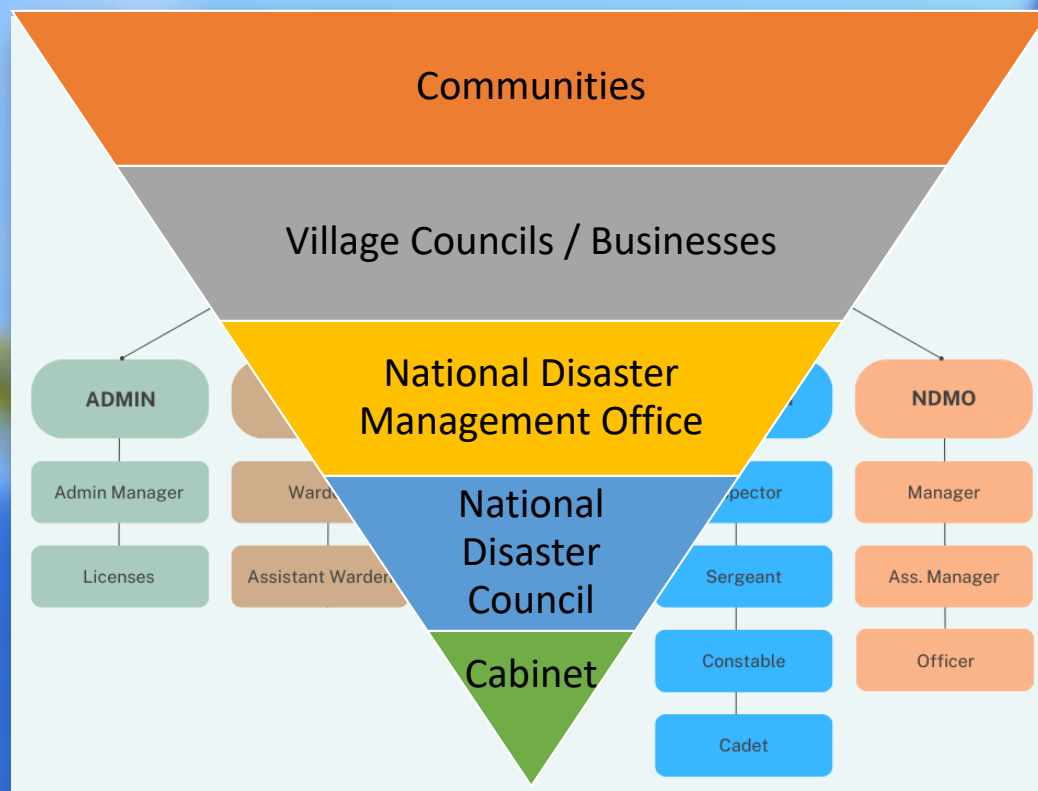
Communities

Village Councils / Businesses

National Disaster Management Office

National Disaster Council

Cabinet

ADMIN

Admin Manager

Licenses

Ward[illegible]

Assistant Warden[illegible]

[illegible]spector

Sergeant

Constable

Cadet

NDMO

Manager

Ass. Manager

Officer